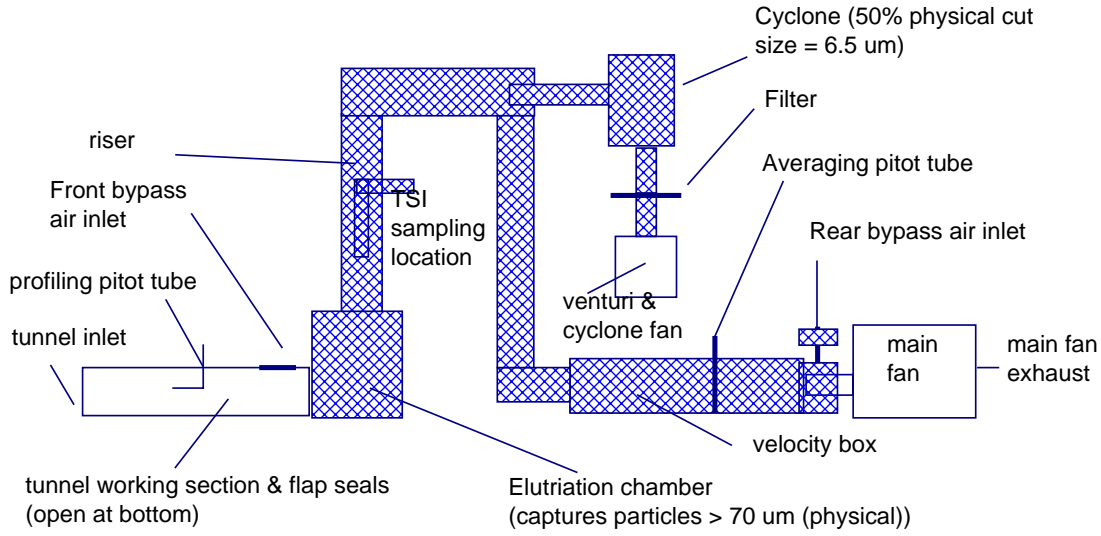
Cyclone (50% physical cut size = 6.5 um)

Filter

riser

Averaging pitot tube

Front bypass air inlet

TSI sampling location

Rear bypass air inlet

profiling pitot tube

venturi & cyclone fan

tunnel inlet

main fan

main fan exhaust

velocity box

tunnel working section & flap seals (open at bottom)

Elutriation chamber (captures particles > 70 um (physical))